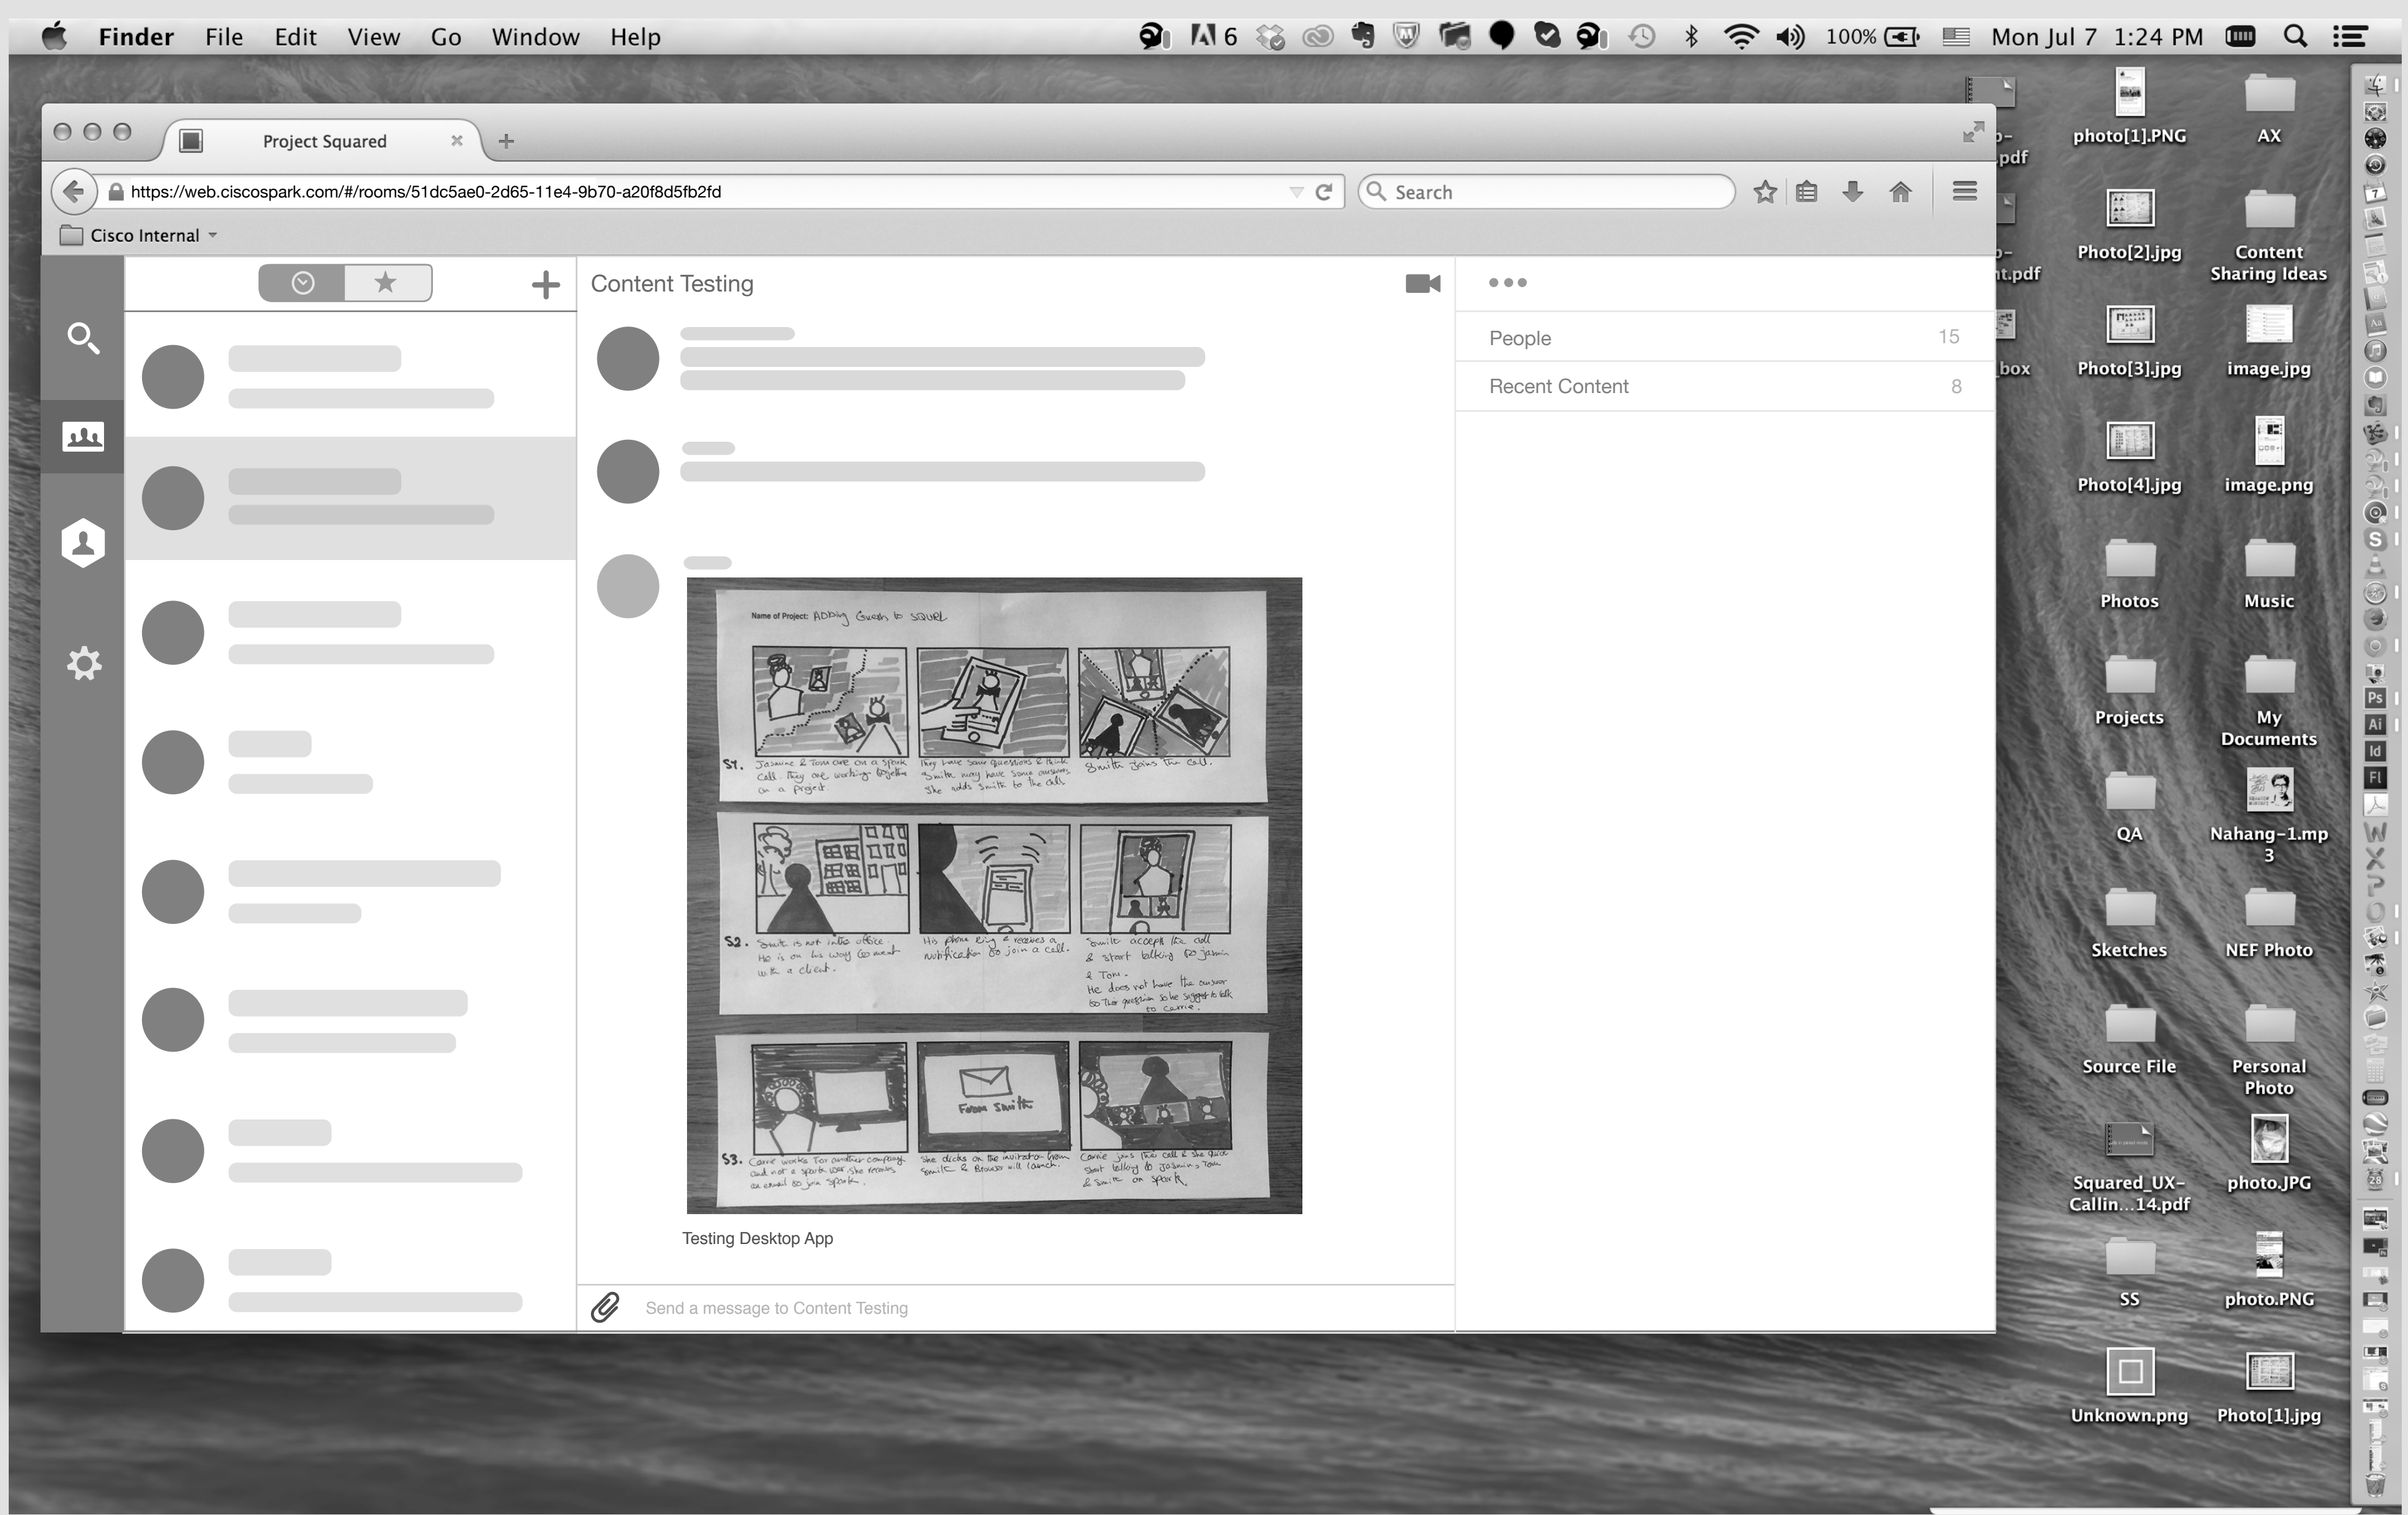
Finder File Edit View Go Window Help

6 100% Mon Jul 7 1:24 PM

Project Squared ×

https://web.ciscospark.com/#/rooms/51dc5ae0-2d65-11e4-9b70-a20f8d5fb2fd

Search

Cisco Internal

Content Testing

People 15

Recent Content 8

Name of Project: ADDing Guests to SQUARE

S1. Jasmine & Tom are on a Spark call. They are working together on a project.

They have some questions & think Smith may have some answers. She adds Smith to the call.

Smith joins the call.

S2. Smith is not in the office. He is on his way to meet with a client.

His phone ring & receives a notification to join a call.

Smith accepts the call & start talking to Jasmin & Tom. He does not have the answer to the question so he suggest to talk to Carrie.

S3. Carrie works for another company and not a Spark user. She receives an email to join Spark.

From Smith

She clicks on the invitation from Smith & Browser will launch.

Carrie joins the call & she quickly start talking to Jasmin, Tom & Smith on Spark.

Testing Desktop App

Send a message to Content Testing

p-pdf

p-nt.pdf

box

photo[1].PNG

AX

Photo[2].jpg

Content Sharing Ideas

Photo[3].jpg

image.jpg

Photo[4].jpg

image.png

Photos

Music

Projects

My Documents

QA

Nahang-1.mp3

Sketches

NEF Photo

Source File

Personal Photo

Squared_UX-Callin...14.pdf

photo.JPG

SS

photo.PNG

Unknown.png

Photo[1].jpg